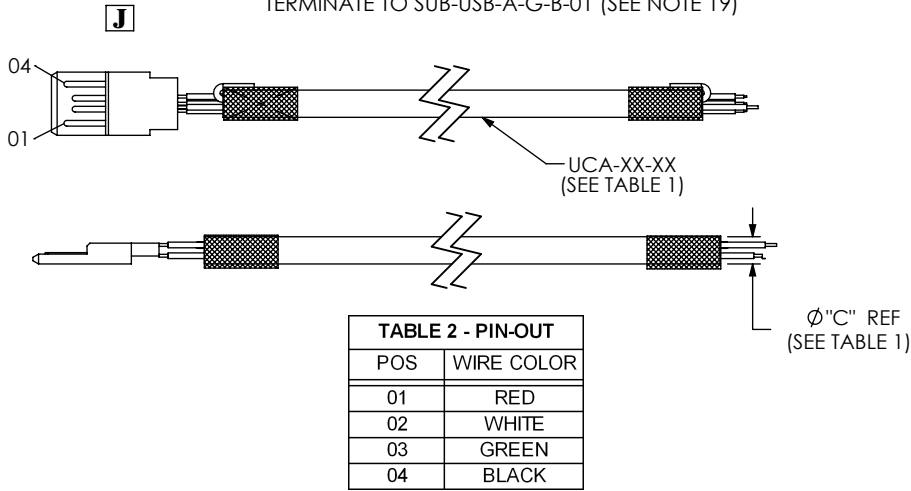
J

TERMINATE TO SUB-USB-A-G-B-01 (SEE NOTE 19)

04

01

UCA-XX-XX (SEE TABLE 1)

$\varnothing$"C" REF (SEE TABLE 1)

| TABLE 2 - PIN-OUT | |
|---|---|
| POS | WIRE COLOR |
| 01 | RED |
| 02 | WHITE |
| 03 | GREEN |
| 04 | BLACK |